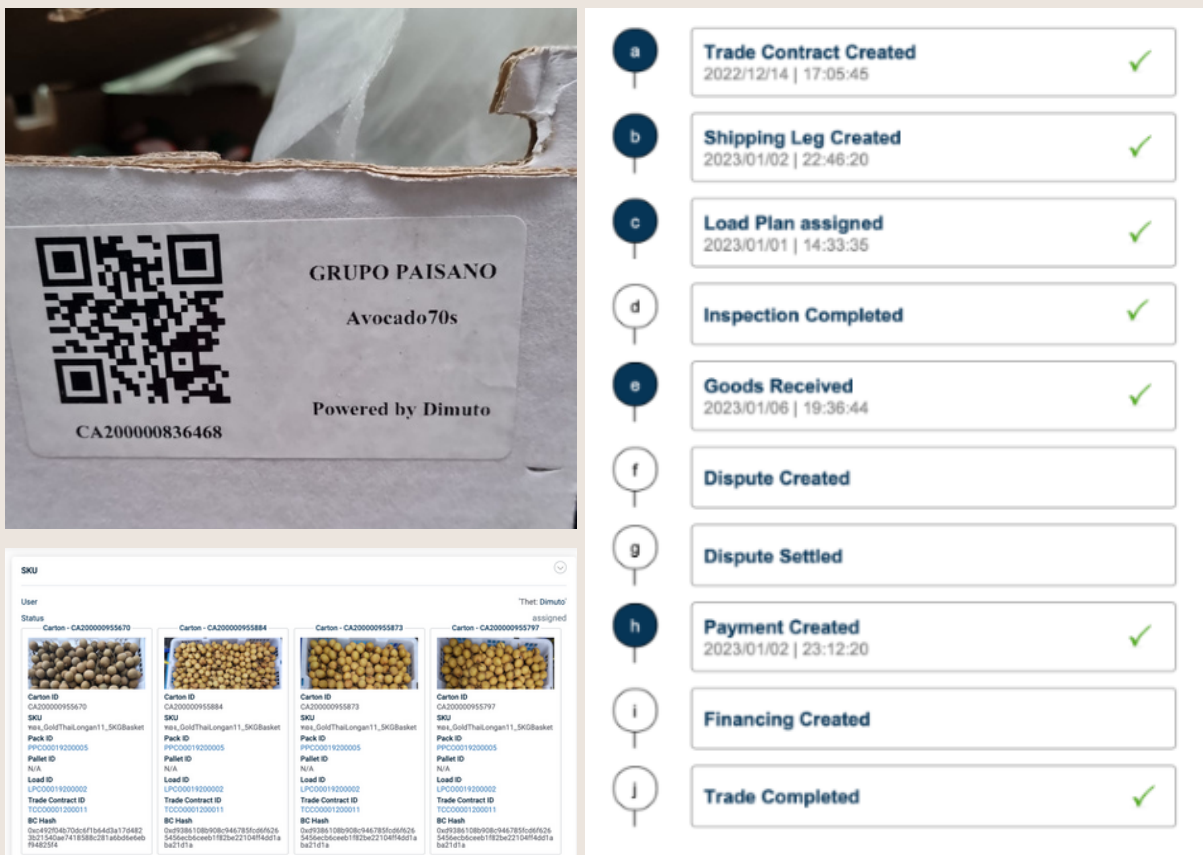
GRUPO PAISANO

Avocado70s

Powered by Dimuto

CA200000836468

SKU

User 'Thet: Dimuto'

Status assigned

Carton - CA200000955670

Carton ID
CA200000955670
SKU
ex_GoldThaiLongan11_5KGBasket
Pack ID
PPC00019200005
Pallet ID
N/A
Load ID
LPC00019200002
Trade Contract ID
TCC00001200011
BC Hash
0xc492f04b70dc6f1b64d3a17d4823b21540ae7418588c281a6bd6e6ebf94825f4

Carton - CA200000955884

Carton ID
CA200000955884
SKU
ex_GoldThaiLongan11_5KGBasket
Pack ID
PPC00019200005
Pallet ID
N/A
Load ID
LPC00019200002
Trade Contract ID
TCC00001200011
BC Hash
0xd9386108b908c946785fcd6f6265456ecb6ceeb1f82be22104ff4dd1aba21d1a

Carton - CA200000955873

Carton ID
CA200000955873
SKU
ex_GoldThaiLongan11_5KGBasket
Pack ID
PPC00019200005
Pallet ID
N/A
Load ID
LPC00019200002
Trade Contract ID
TCC00001200011
BC Hash
0xd9386108b908c946785fcd6f6265456ecb6ceeb1f82be22104ff4dd1aba21d1a

Carton - CA200000955797

Carton ID
CA200000955797
SKU
ex_GoldThaiLongan11_5KGBasket
Pack ID
PPC00019200005
Pallet ID
N/A
Load ID
LPC00019200002
Trade Contract ID
TCC00001200011
BC Hash
0xd9386108b908c946785fcd6f6265456ecb6ceeb1f82be22104ff4dd1aba21d1a

a
Trade Contract Created
2022/12/14 | 17:05:45

b
Shipping Leg Created
2023/01/02 | 22:46:20

c
Load Plan assigned
2023/01/01 | 14:33:35

d
Inspection Completed

e
Goods Received
2023/01/06 | 19:36:44

f
Dispute Created

g
Dispute Settled

h
Payment Created
2023/01/02 | 23:12:20

i
Financing Created

j
Trade Completed